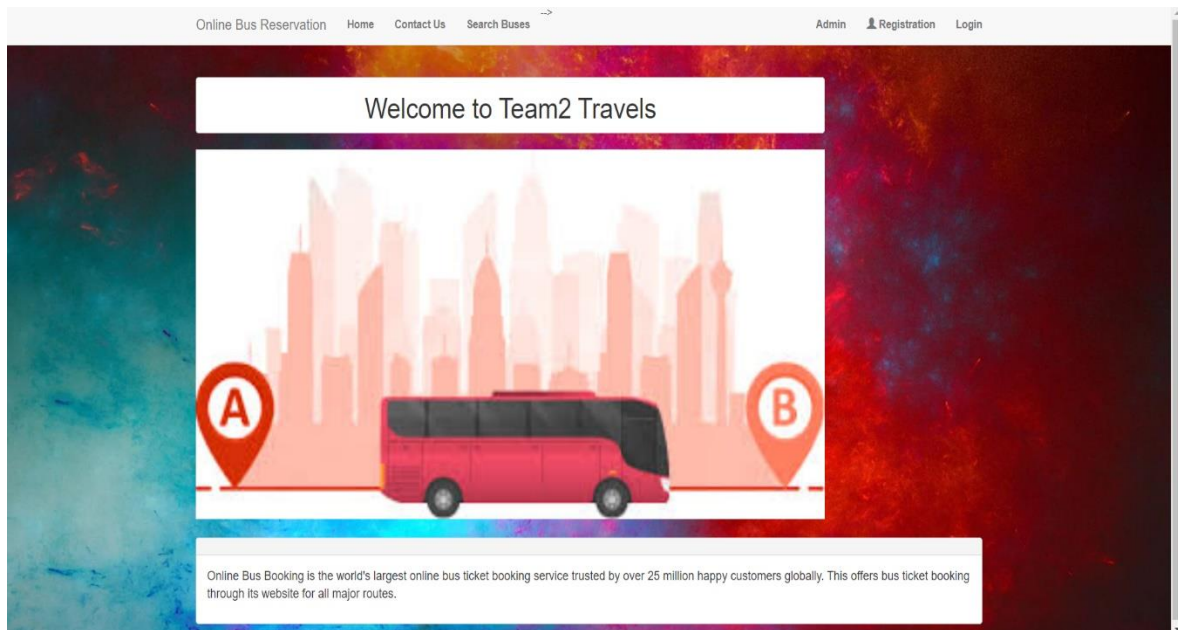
Online Bus Reservation Home Contact Us Search Buses -->

Admin Registration Login

Welcome to Team2 Travels

A

B

Online Bus Booking is the world's largest online bus ticket booking service trusted by over 25 million happy customers globally. This offers bus ticket booking through its website for all major routes.